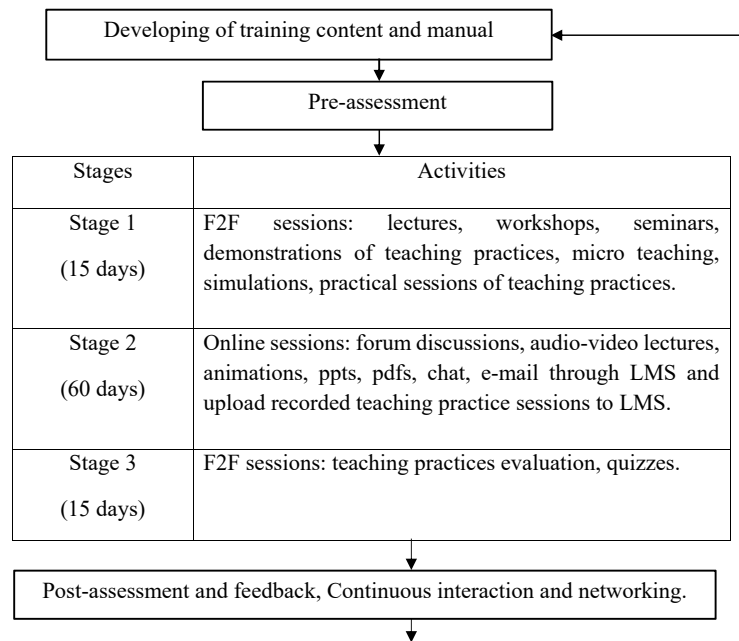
Developing of training content and manual

Pre-assessment

| Stages | Activities |
|---|---|
| Stage 1 (15 days) | F2F sessions: lectures, workshops, seminars, demonstrations of teaching practices, micro teaching, simulations, practical sessions of teaching practices. |
| Stage 2 (60 days) | Online sessions: forum discussions, audio-video lectures, animations, ppts, pdfs, chat, e-mail through LMS and upload recorded teaching practice sessions to LMS. |
| Stage 3 (15 days) | F2F sessions: teaching practices evaluation, quizzes. |

Post-assessment and feedback, Continuous interaction and networking.